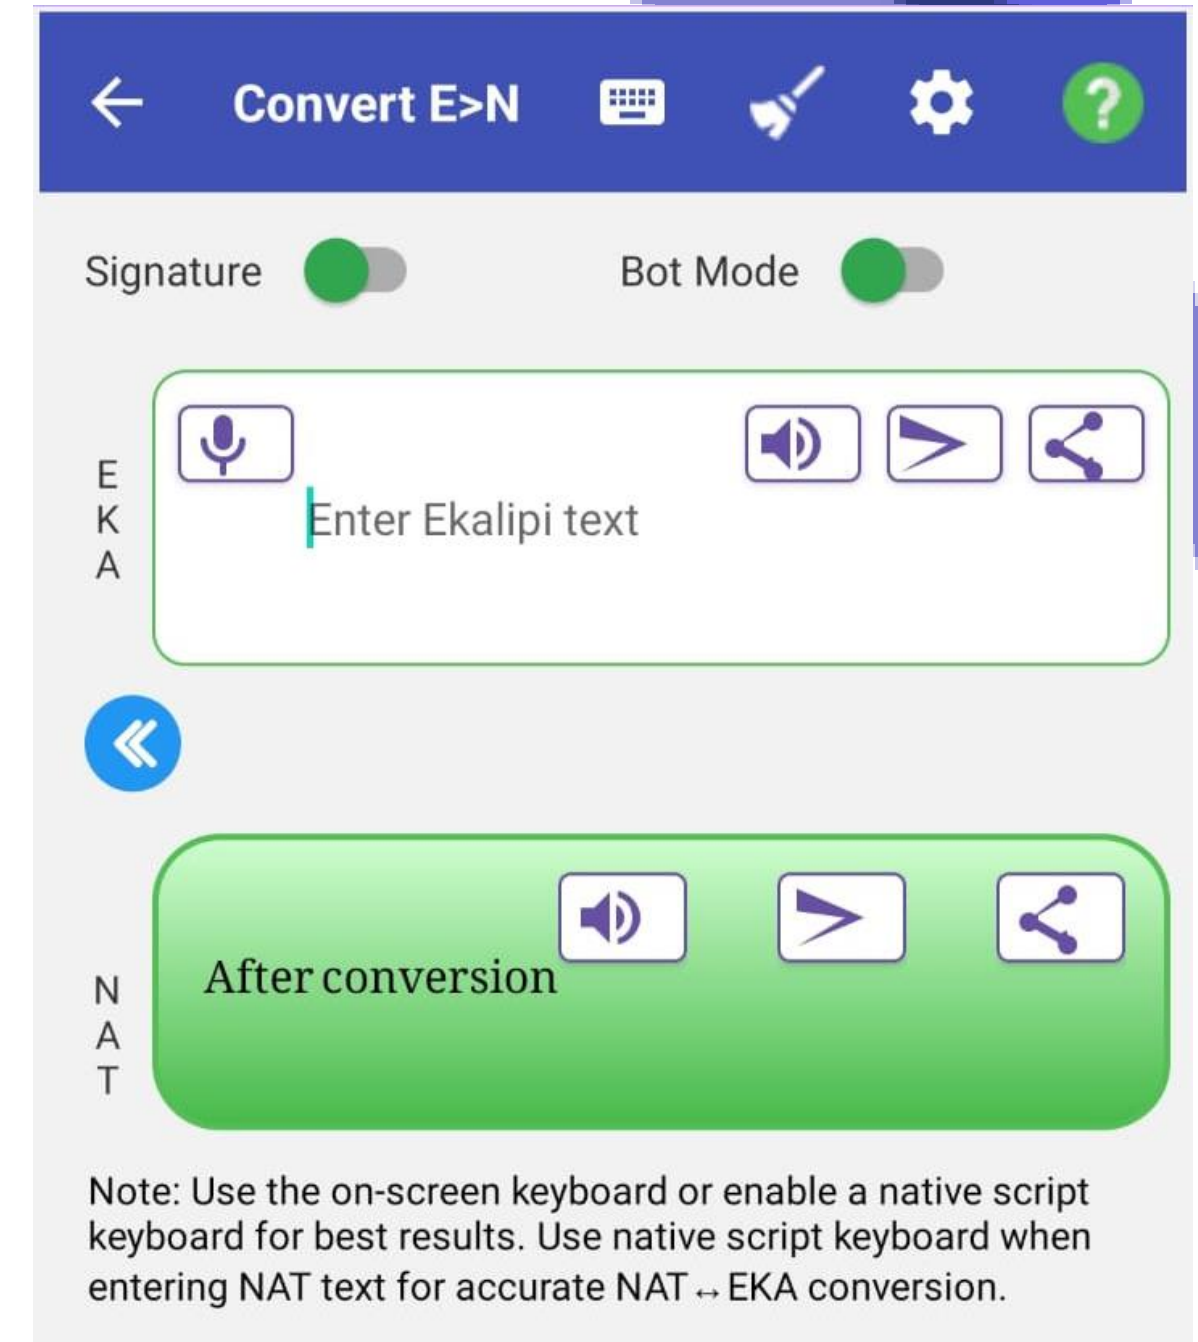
Convert E>N

Signature

Bot Mode

E
K
A

Enter Ekalipi text

N
A
T

After conversion

Note: Use the on-screen keyboard or enable a native script keyboard for best results. Use native script keyboard when entering NAT text for accurate NAT ↔ EKA conversion.